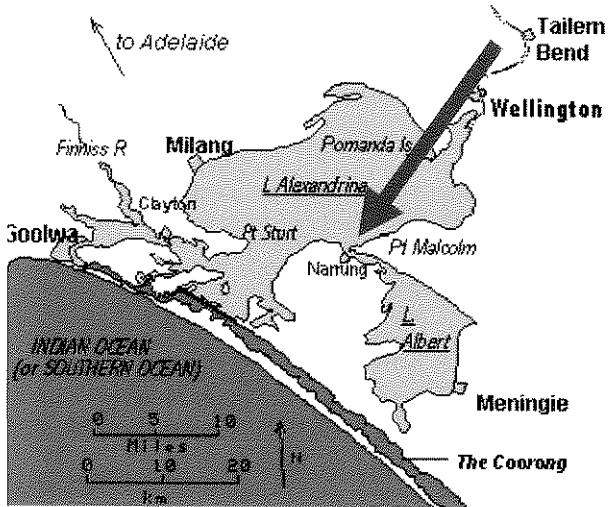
to Adelaide

Tailem Bend

Wellington

Finniss R

Milang

Pomanda Is

L Alexandrina

Clayton

Goolwa

Pt Sturt

Pt Malcolm

Narrung

L Albert

INDIAN OCEAN (or SOUTHERN OCEAN)

Meningie

0 5 10
Miles
0 10 20
km

N

The Coorong